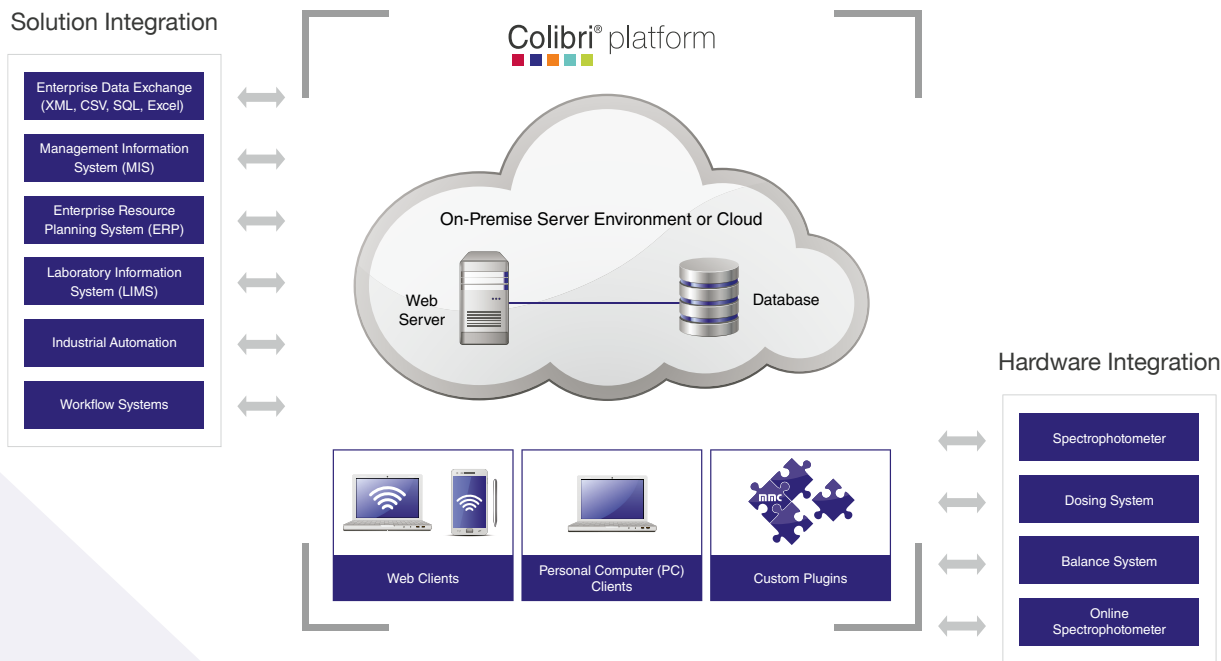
Solution Integration

Enterprise Data Exchange (XML, CSV, SQL, Excel)

Management Information System (MIS)

Enterprise Resource Planning System (ERP)

Laboratory Information System (LIMS)

Industrial Automation

Workflow Systems

Colibri® platform

On-Premise Server Environment or Cloud

Web Server

Database

Hardware Integration

Spectrophotometer

Dosing System

Balance System

Online Spectrophotometer

MMC

Web Clients

Personal Computer (PC) Clients

Custom Plugins